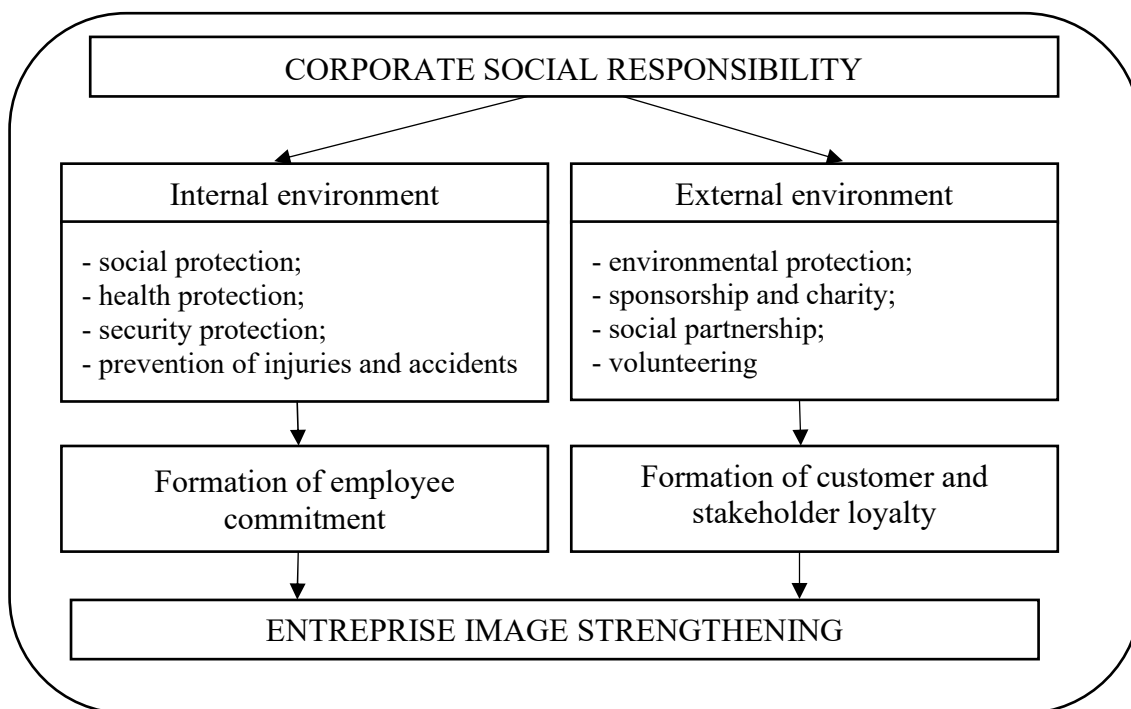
CORPORATE SOCIAL RESPONSIBILITY

Internal environment

- social protection;
- health protection;
- security protection;
- prevention of injuries and accidents

External environment

- environmental protection;
- sponsorship and charity;
- social partnership;
- volunteering

Formation of employee commitment

Formation of customer and stakeholder loyalty

ENTREPRISE IMAGE STRENGTHENING